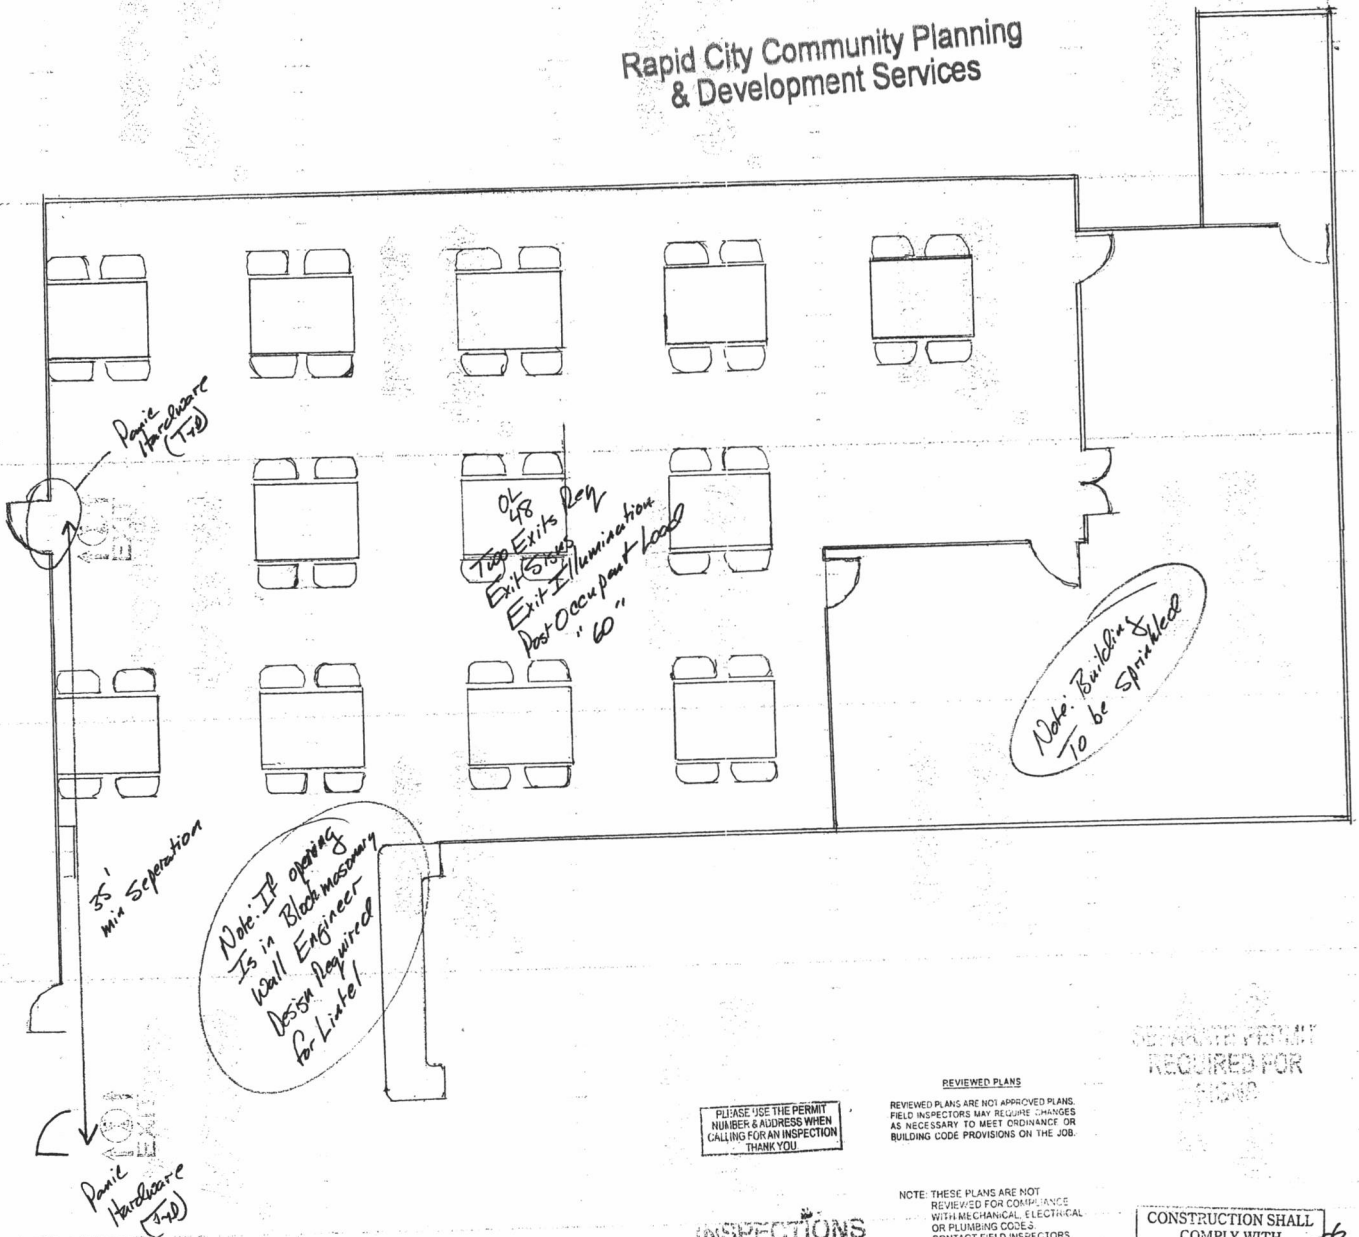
Rapid City Community Planning
& Development Services

Panic Hardware (T+D)

EXIT

OL 48
Two Exits Req
Exit Signs
Exit Illumination
Post Occupant Load "60"

Note: Building to be Sprinkled

35' min Seperation

Note: If opening Is in Block masonry Wall Engineer Design Required for Lintel

EXIT

Panic Hardware (T+D)

PLEASE USE THE PERMIT NUMBER & ADDRESS WHEN CALLING FOR AN INSPECTION THANK YOU

REVIEWED PLANS

REVIEWED PLANS ARE NOT APPROVED PLANS. FIELD INSPECTORS MAY REQUIRE CHANGES AS NECESSARY TO MEET ORDINANCE OR BUILDING CODE PROVISIONS ON THE JOB.

SEPARATE PERMIT REQUIRED FOR SIGNS

NOTE: THESE PLANS ARE NOT REVIEWED FOR COMPLIANCE WITH MECHANICAL, ELECTRICAL OR PLUMBING CODES. CONTACT FIELD INSPECTORS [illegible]

INSPECTIONS

CONSTRUCTION SHALL COMPLY WITH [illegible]